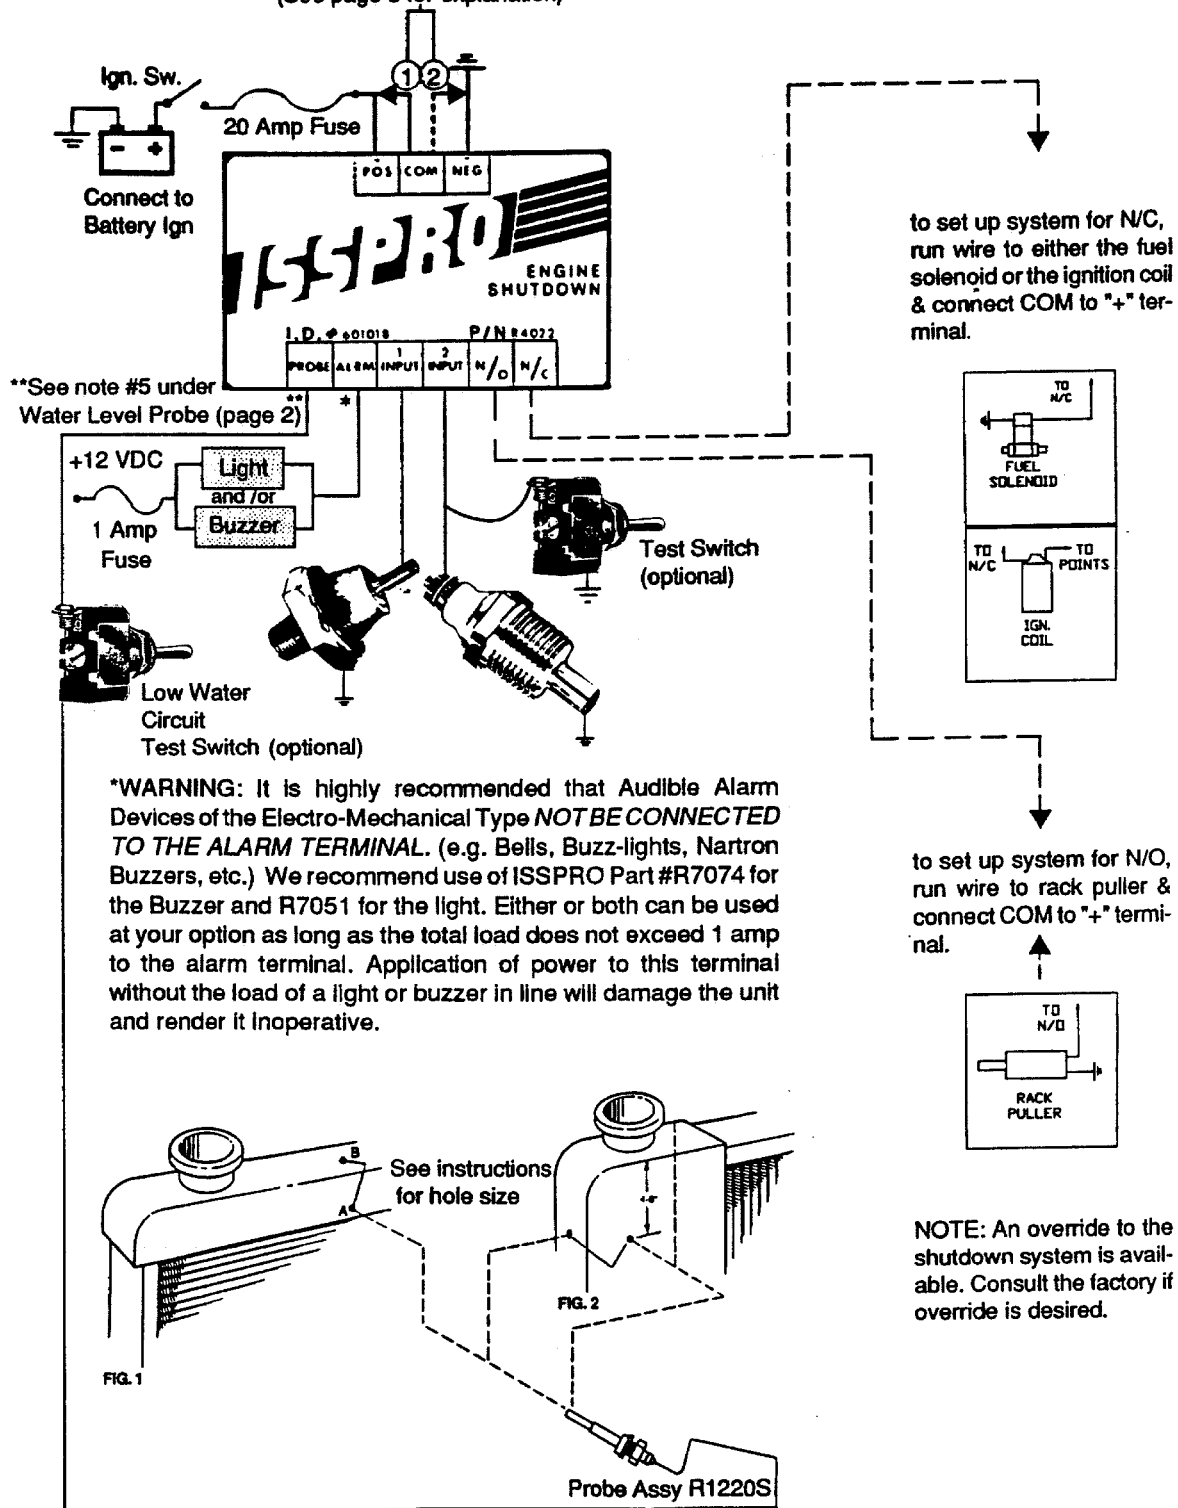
(See page 3 for explanation)

Ign. Sw.

20 Amp Fuse

Connect to Battery Ign

1 2

POS COM NEG

ISSPRO

ENGINE SHUTDOWN

I.D. # 601018 P/N 84022

PROBE ALARM 1 INPUT 2 INPUT N/O N/C

** *

**See note #5 under Water Level Probe (page 2)

+12 VDC

Light

and /or

Buzzer

1 Amp Fuse

Test Switch (optional)

Low Water Circuit Test Switch (optional)

to set up system for N/C, run wire to either the fuel solenoid or the ignition coil & connect COM to "+" terminal.

TO N/C

FUEL SOLENOID

TO N/C

TO POINTS

IGN. COIL

*WARNING: It is highly recommended that Audible Alarm Devices of the Electro-Mechanical Type NOT BE CONNECTED TO THE ALARM TERMINAL. (e.g. Bells, Buzz-lights, Nartron Buzzers, etc.) We recommend use of ISSPRO Part #R7074 for the Buzzer and R7051 for the light. Either or both can be used at your option as long as the total load does not exceed 1 amp to the alarm terminal. Application of power to this terminal without the load of a light or buzzer in line will damage the unit and render it inoperative.

to set up system for N/O, run wire to rack puller & connect COM to "+" terminal.

TO N/O

RACK PULLER

B

A

See instructions for hole size

4-6"

FIG. 1

FIG. 2

NOTE: An override to the shutdown system is available. Consult the factory if override is desired.

Probe Assy R1220S